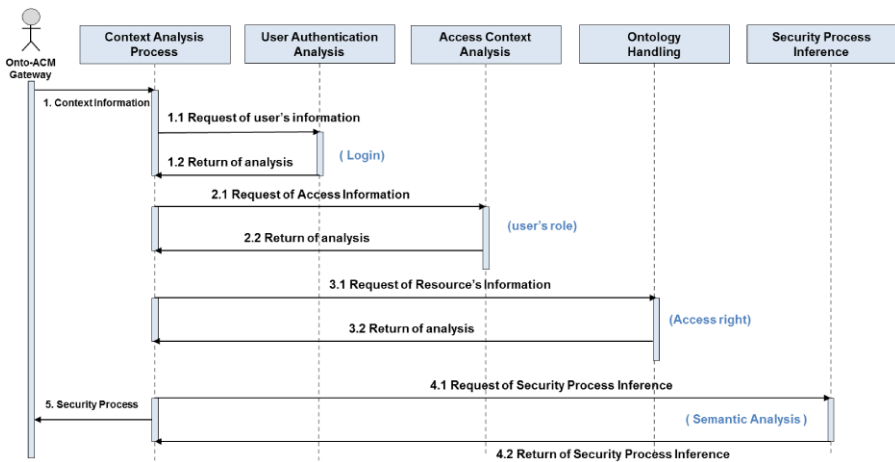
Onto-ACM Gateway

Context Analysis Process

User Authentication Analysis

Access Context Analysis

Ontology Handling

Security Process Inference

1. Context Information

1.1 Request of user's information

( Login)

1.2 Return of analysis

2.1 Request of Access Information

(user's role)

2.2 Return of analysis

3.1 Request of Resource's Information

(Access right)

3.2 Return of analysis

4.1 Request of Security Process Inference

5. Security Process

( Semantic Analysis )

4.2 Return of Security Process Inference